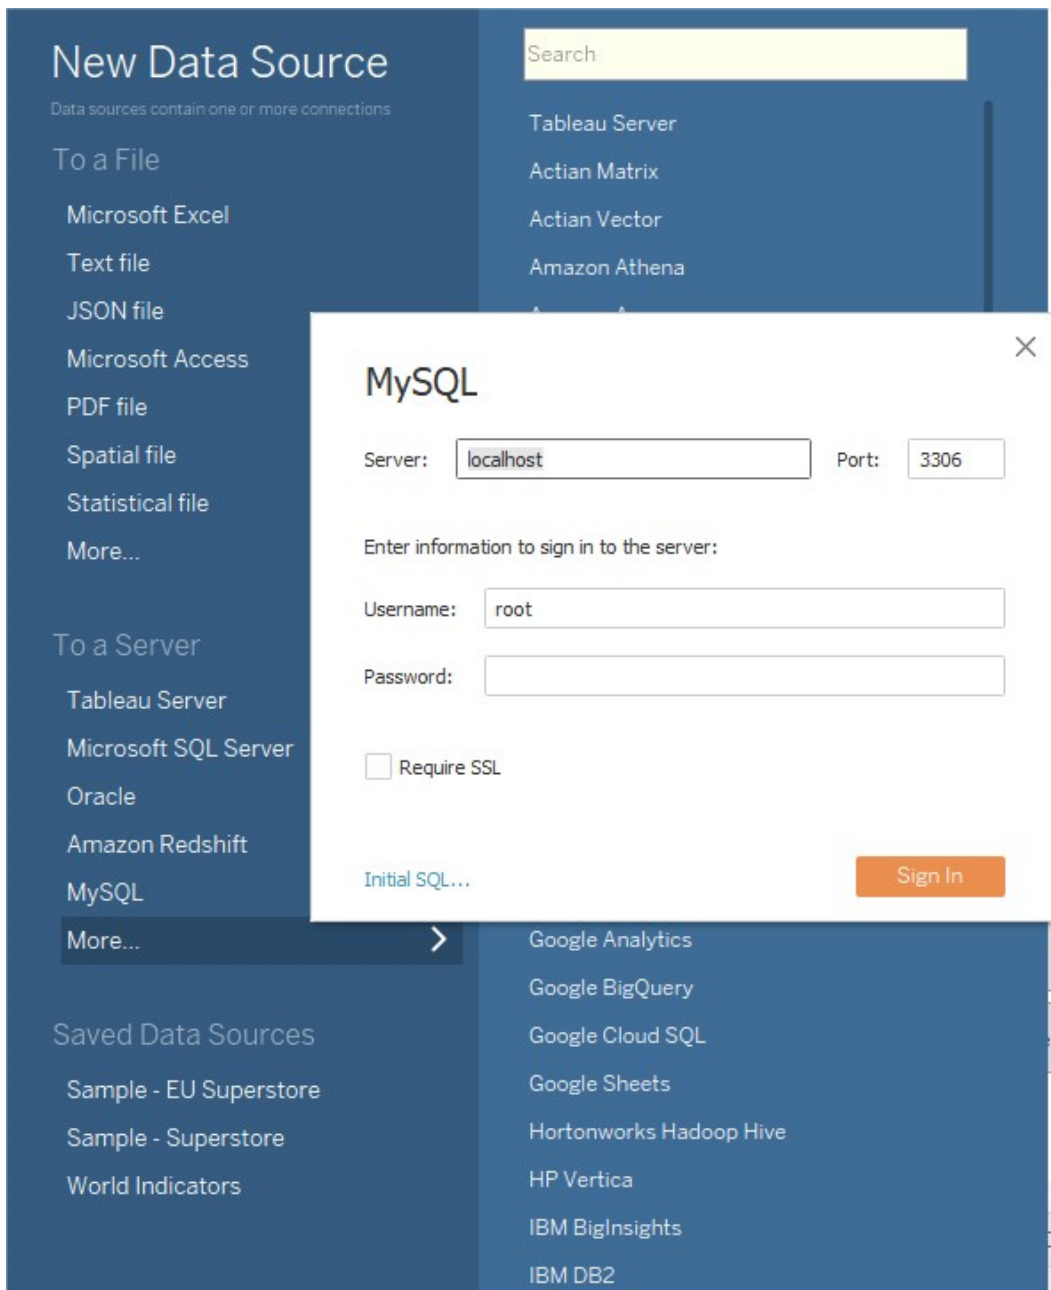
New Data Source
Data sources contain one or more connections

To a File
Microsoft Excel
Text file
JSON file
Microsoft Access
PDF file
Spatial file
Statistical file
More...

To a Server
Tableau Server
Microsoft SQL Server
Oracle
Amazon Redshift
MySQL
More...

Saved Data Sources
Sample - EU Superstore
Sample - Superstore
World Indicators

Search
Tableau Server
Actian Matrix
Actian Vector
Amazon Athena
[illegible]
Google Analytics
Google BigQuery
Google Cloud SQL
Google Sheets
Hortonworks Hadoop Hive
HP Vertica
IBM BigInsights
IBM DB2

MySQL
Server: localhost
Port: 3306
Enter information to sign in to the server:
Username: root
Password:
Require SSL
Initial SQL...
Sign In